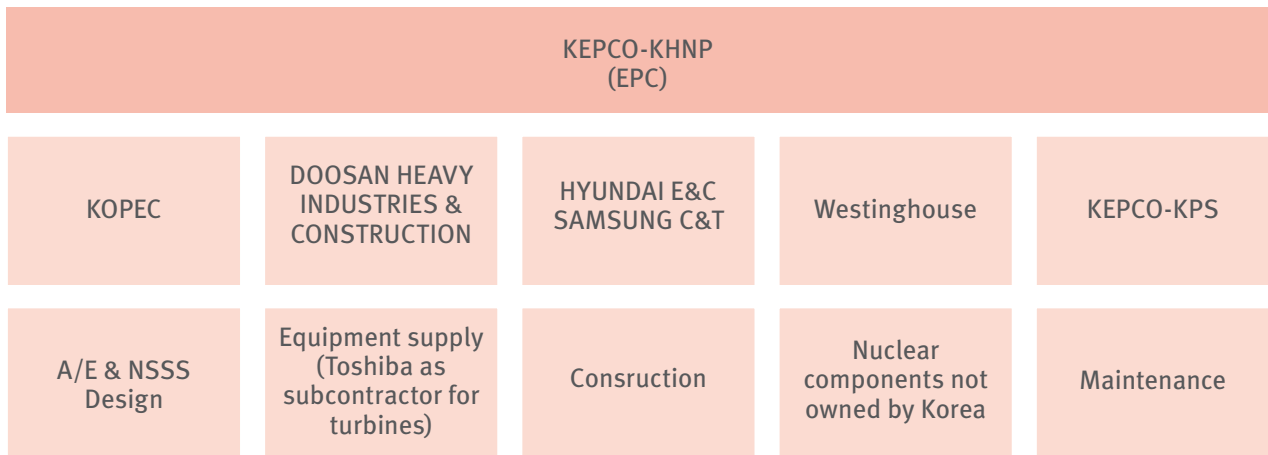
KEPCO-KHNP
(EPC)

| KOPEC | DOOSAN HEAVY INDUSTRIES & CONSTRUCTION | HYUNDAI E&C SAMSUNG C&T | Westinghouse | KEPCO-KPS |
|---|---|---|---|---|
| A/E & NSSS Design | Equipment supply (Toshiba as subcontractor for turbines) | Consruction | Nuclear components not owned by Korea | Maintenance |